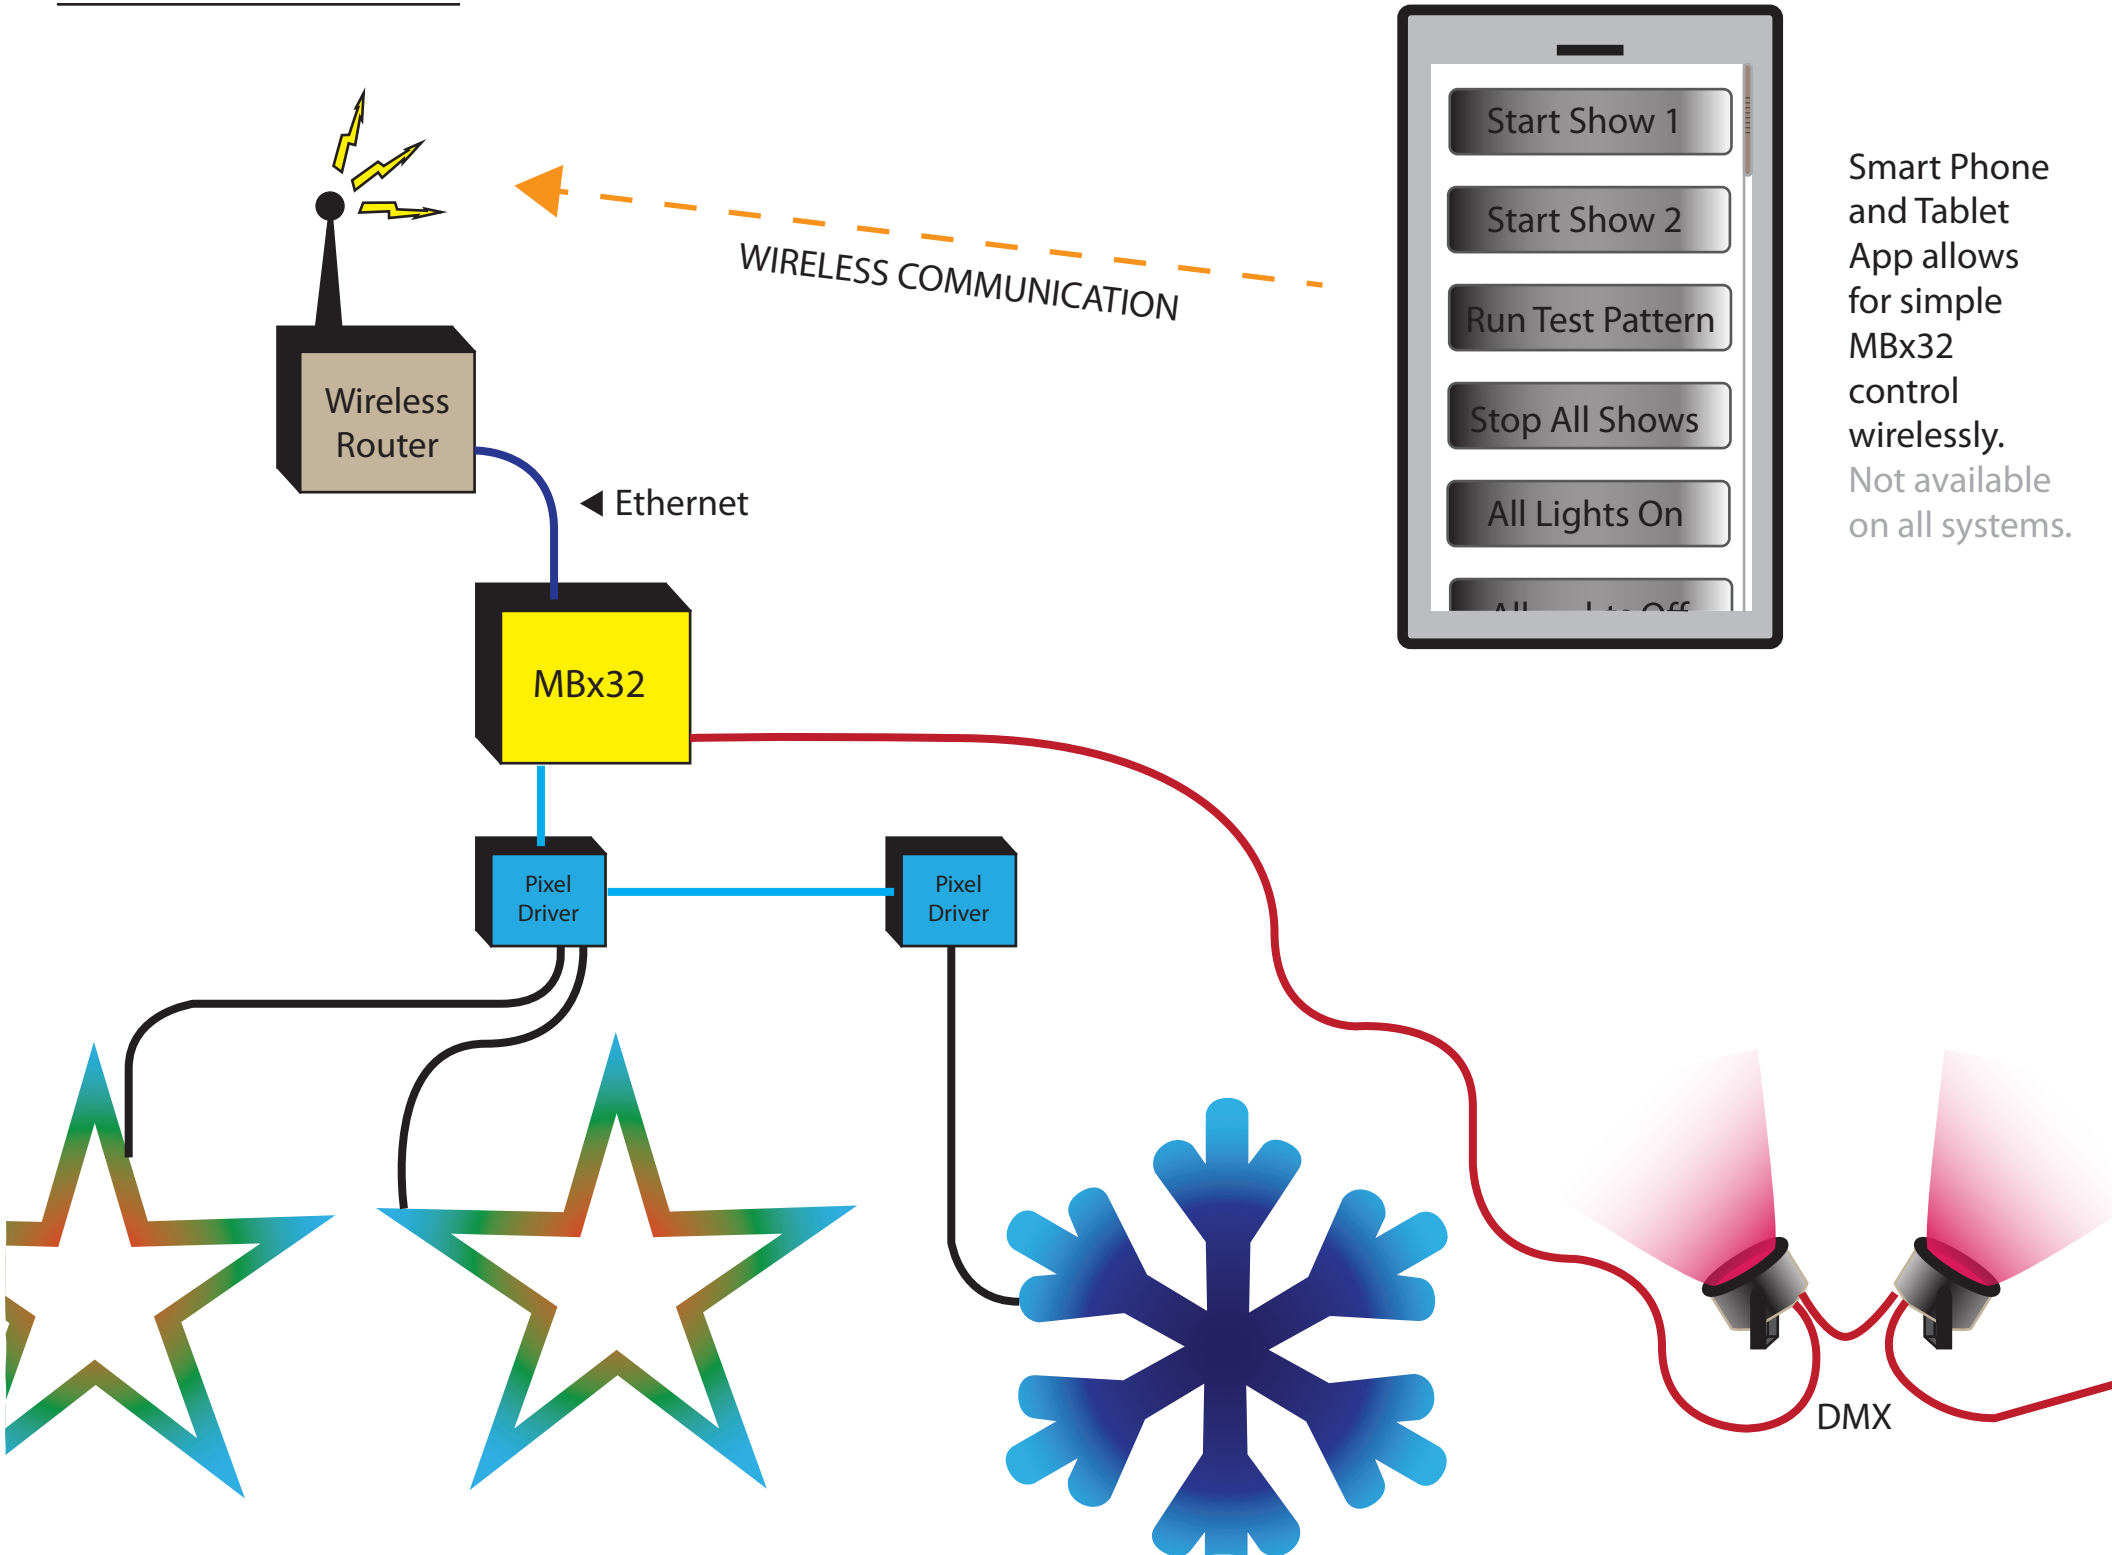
Wireless Router

WIRELESS COMMUNICATION

Ethernet

Start Show 1

Start Show 2

Run Test Pattern

Stop All Shows

All Lights On

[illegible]

Smart Phone and Tablet App allows for simple MBx32 control wirelessly. Not available on all systems.

MBx32

Pixel Driver

Pixel Driver

DMX